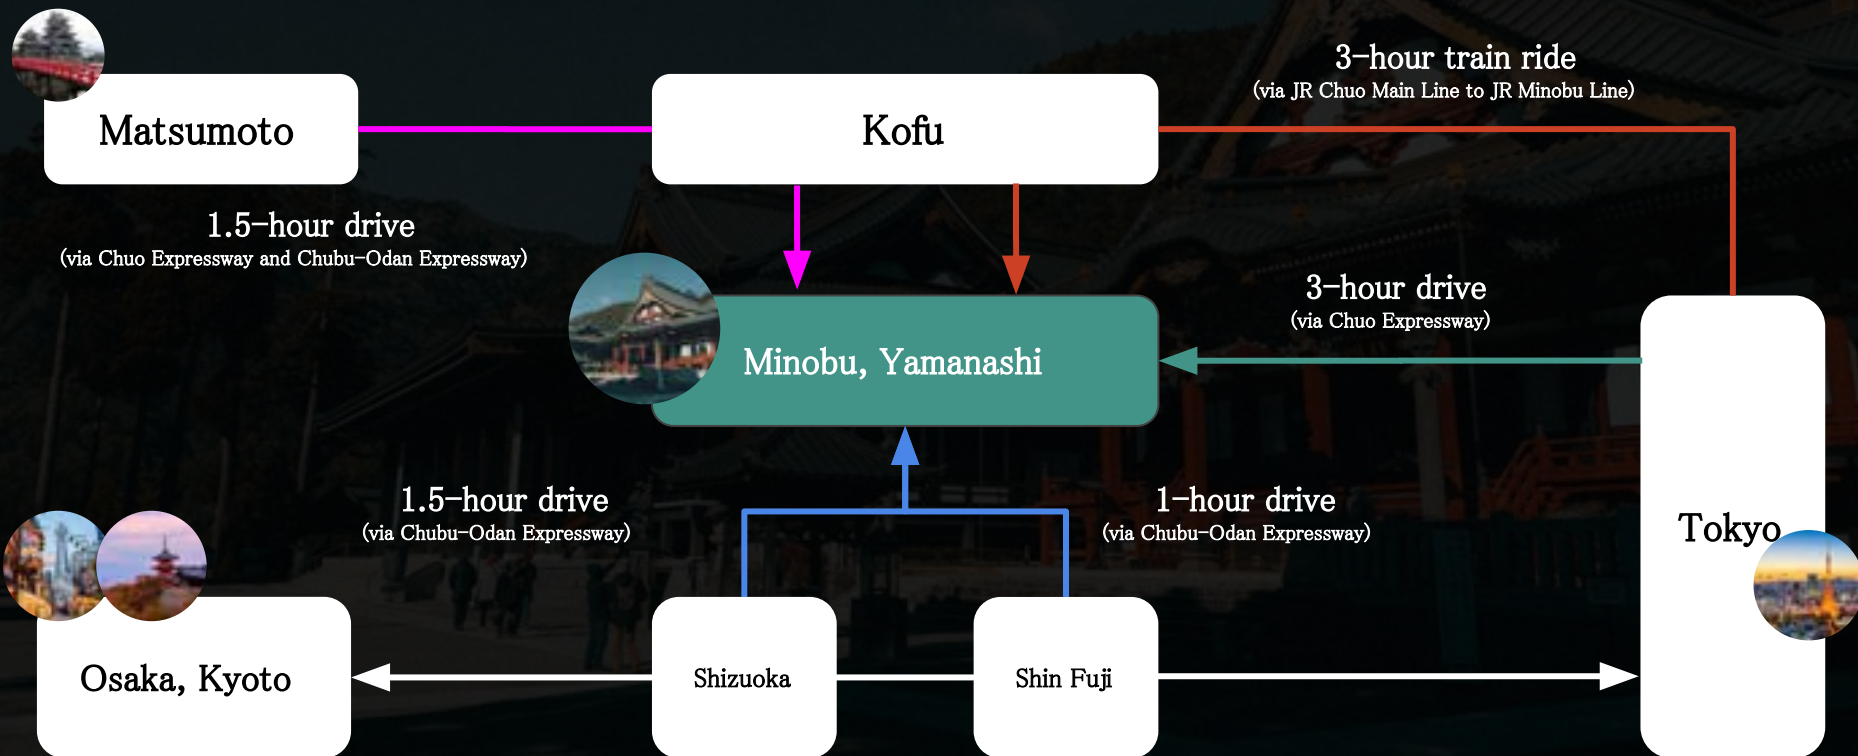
Matsumoto

Kofu

3-hour train ride
(via JR Chuo Main Line to JR Minobu Line)

1.5-hour drive
(via Chuo Expressway and Chubu-Odan Expressway)

Minobu, Yamanashi

3-hour drive
(via Chuo Expressway)

1.5-hour drive
(via Chubu-Odan Expressway)

1-hour drive
(via Chubu-Odan Expressway)

Tokyo

Osaka, Kyoto

Shizuoka

Shin Fuji